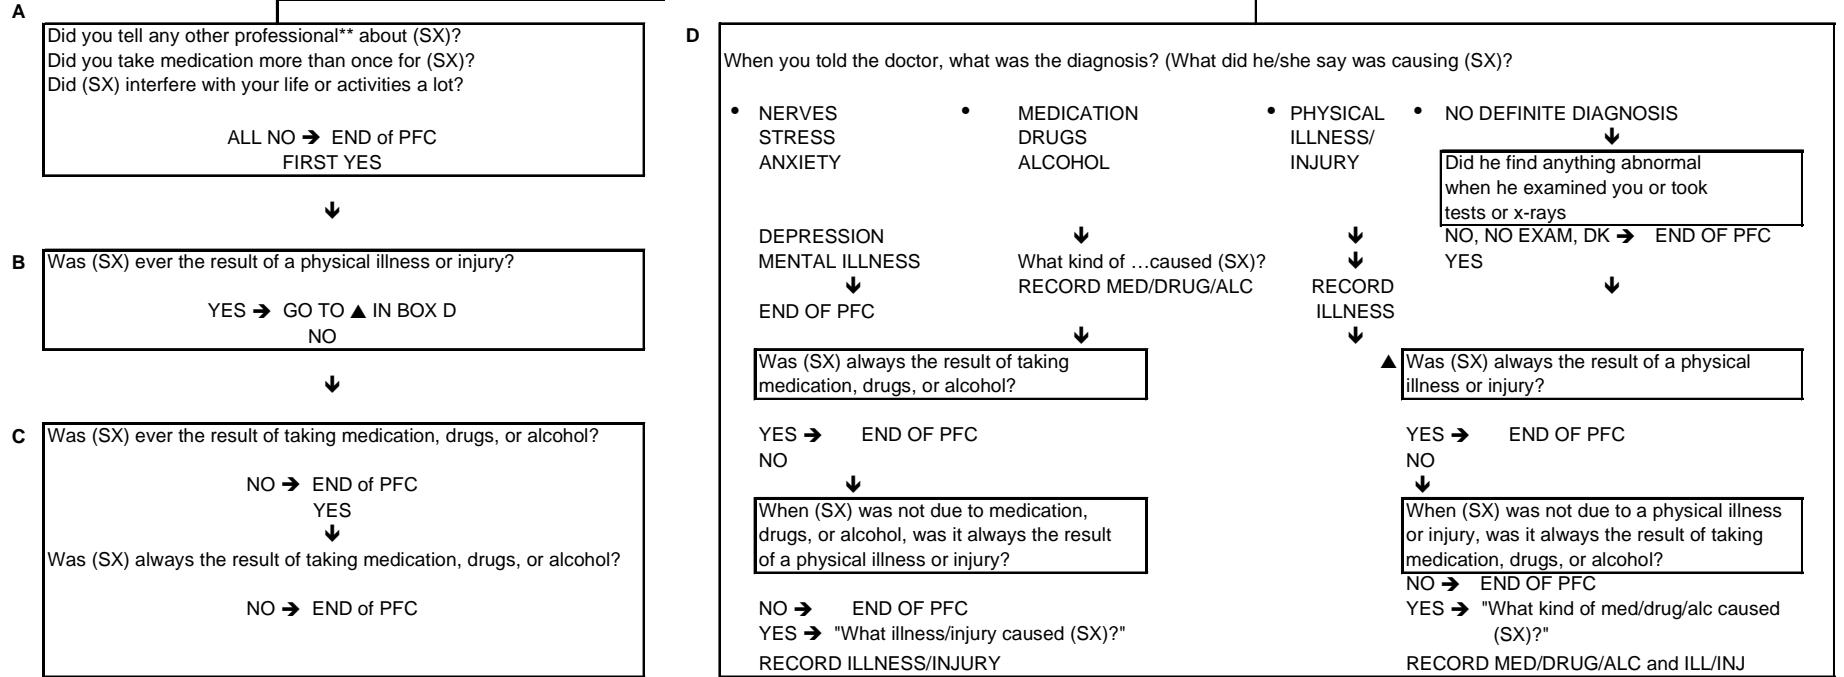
A
Did you tell any other professional** about (SX)?
Did you take medication more than once for (SX)?
Did (SX) interfere with your life or activities a lot?

ALL NO ➔ END of PFC
FIRST YES

➔

B
Was (SX) ever the result of a physical illness or injury?

YES ➔ GO TO ▲ IN BOX D
NO

➔

C
Was (SX) ever the result of taking medication, drugs, or alcohol?

NO ➔ END of PFC
YES
➔
Was (SX) always the result of taking medication, drugs, or alcohol?

NO ➔ END of PFC

D
When you told the doctor, what was the diagnosis? (What did he/she say was causing (SX)?

• NERVES STRESS ANXIETY

DEPRESSION MENTAL ILLNESS
➔
END OF PFC

• MEDICATION DRUGS ALCOHOL
➔
What kind of …caused (SX)?
RECORD MED/DRUG/ALC
➔
Was (SX) always the result of taking medication, drugs, or alcohol?

YES ➔ END OF PFC
NO
➔
When (SX) was not due to medication, drugs, or alcohol, was it always the result of a physical illness or injury?

NO ➔ END OF PFC
YES ➔ "What illness/injury caused (SX)?"
RECORD ILLNESS/INJURY

• PHYSICAL ILLNESS/ INJURY
➔
➔
RECORD ILLNESS
➔

• NO DEFINITE DIAGNOSIS
➔
Did he find anything abnormal when he examined you or took tests or x-rays
NO, NO EXAM, DK ➔ END OF PFC
YES
➔

▲ Was (SX) always the result of a physical illness or injury?

YES ➔ END OF PFC
NO
➔
When (SX) was not due to a physical illness or injury, was it always the result of taking medication, drugs, or alcohol?
NO ➔ END OF PFC
YES ➔ "What kind of med/drug/alc caused (SX)?"
RECORD MED/DRUG/ALC and ILL/INJ